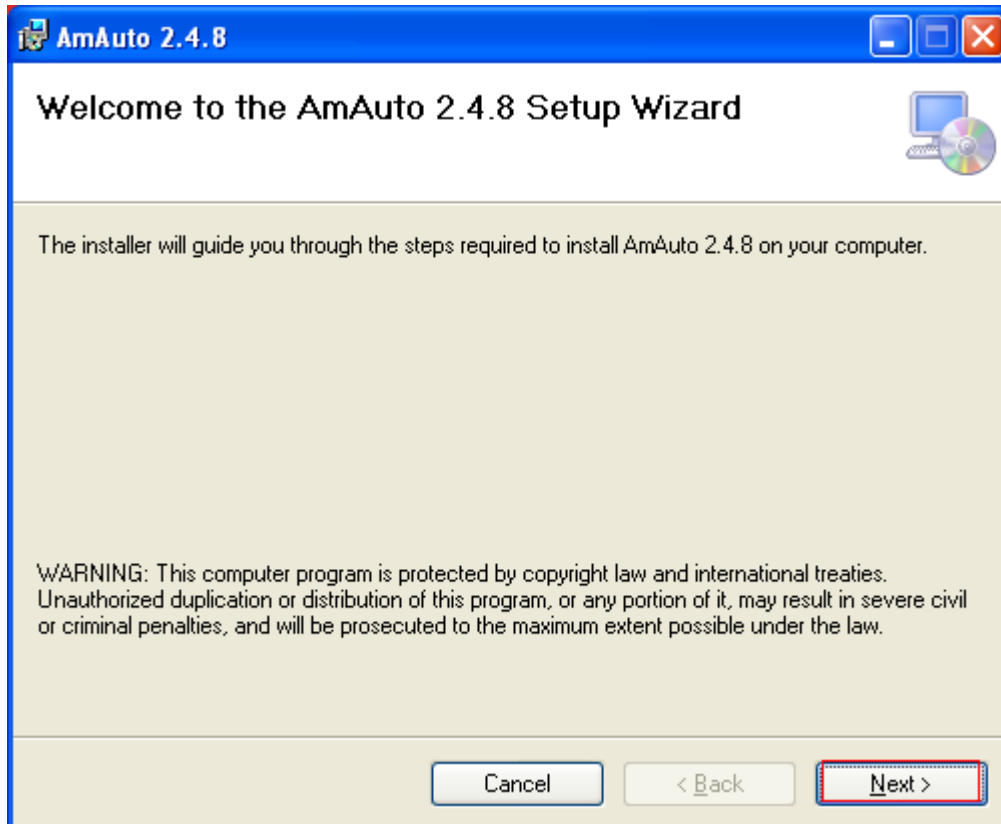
AmAuto 2.4.8

Welcome to the AmAuto 2.4.8 Setup Wizard

The installer will guide you through the steps required to install AmAuto 2.4.8 on your computer.

WARNING: This computer program is protected by copyright law and international treaties. Unauthorized duplication or distribution of this program, or any portion of it, may result in severe civil or criminal penalties, and will be prosecuted to the maximum extent possible under the law.

Cancel

< Back

Next >